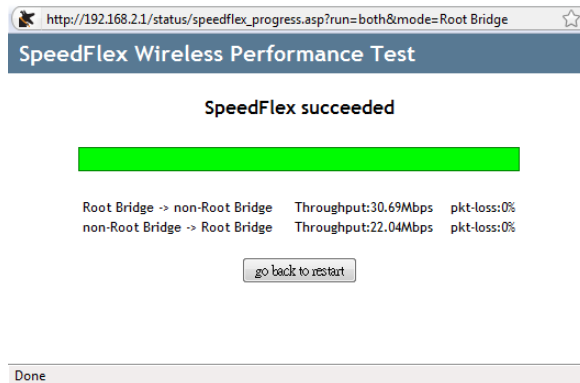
http://192.168.2.1/status/speedflex_progress.asp?run=both&mode=Root Bridge

SpeedFlex Wireless Performance Test

SpeedFlex succeeded

Root Bridge -> non-Root Bridge Throughput:30.69Mbps pkt-loss:0%
non-Root Bridge -> Root Bridge Throughput:22.04Mbps pkt-loss:0%

go back to restart

Done